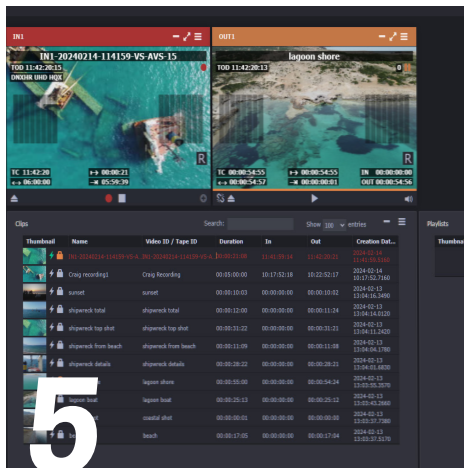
IN1

IN1-20240214-114159-VS-AVS-15

TOD 11:42:20:15

DNXHR UHD HQX

R

TC 11:42:20

06:00:00

00:00:21

05:59:39

OUT1

lagoon shore

TOD 11:42:20:13

R

TC 00:00:54:55

00:00:54:57

00:00:54:55

00:00:00:02

IN 00:00:00:00

OUT 00:00:54:56

Clips

Search:

Show 100 entries

Playlists

Thumbna

| Thumbnail | Name | Video ID / Tape ID | Duration | In | Out | Creation Dat... |
|---|---|---|---|---|---|---|
| | IN1-20240214-114159-VS-A... | IN1-20240214-114159-VS-A... | 00:00:22:08 | 11:41:59:14 | 11:42:20:21 | 2024-02-14 11:41:59.630 |
| | Craig recording1 | Craig Recording | 00:05:00:00 | 10:17:52:18 | 10:22:52:17 | 2024-02-14 10:17:52.7160 |
| | sunset | sunset | 00:00:10:03 | 00:00:00:00 | 00:00:10:02 | 2024-02-13 13:04:16.3490 |
| | shipwreck total | shipwreck total | 00:00:12:00 | 00:00:00:00 | 00:00:11:24 | 2024-02-13 13:04:14.0120 |
| | shipwreck top shot | shipwreck top shot | 00:00:31:22 | 00:00:00:00 | 00:00:31:21 | 2024-02-13 13:04:11.2420 |
| | shipwreck from beach | shipwreck from beach | 00:00:11:09 | 00:00:00:00 | 00:00:11:08 | 2024-02-13 13:04:04.1780 |
| | shipwreck details | shipwreck details | 00:00:28:22 | 00:00:00:00 | 00:00:28:21 | 2024-02-13 13:04:01.6830 |
| | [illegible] | lagoon shore | 00:00:55:00 | 00:00:00:00 | 00:00:54:24 | 2024-02-13 13:03:55.3570 |
| | lagoon boat | lagoon boat | 00:00:25:13 | 00:00:00:00 | 00:00:25:12 | 2024-02-13 13:03:43.2660 |
| | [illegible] | coastal shot | 00:00:00:01 | 00:00:00:00 | 00:00:00:00 | 2024-02-13 13:03:37.7380 |
| | be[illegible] | beach | 00:00:17:05 | 00:00:00:00 | 00:00:17:04 | 2024-02-13 13:03:37.5170 |

5